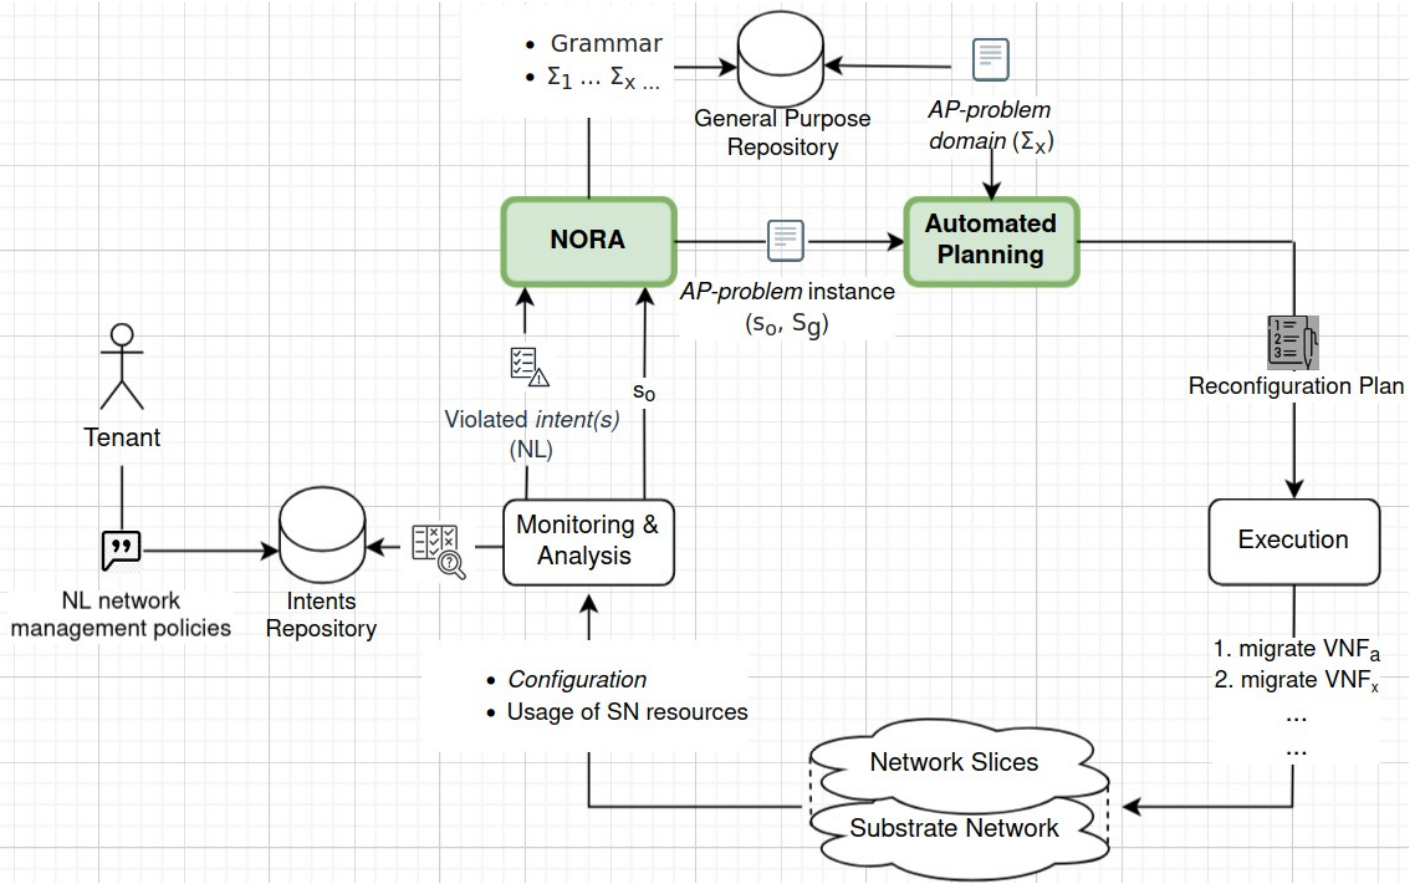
• Grammar
• $\Sigma_1$ ... $\Sigma_x$ ...

General Purpose Repository

AP-problem domain ($\Sigma_x$)

NORA

Automated Planning

AP-problem instance ($s_o$, $s_g$)

Reconfiguration Plan

Tenant

Violated intent(s) (NL)

$s_o$

Monitoring & Analysis

Execution

NL network management policies

Intents Repository

• Configuration
• Usage of SN resources

1. migrate $VNF_a$
2. migrate $VNF_x$
...
...

Network Slices

Substrate Network